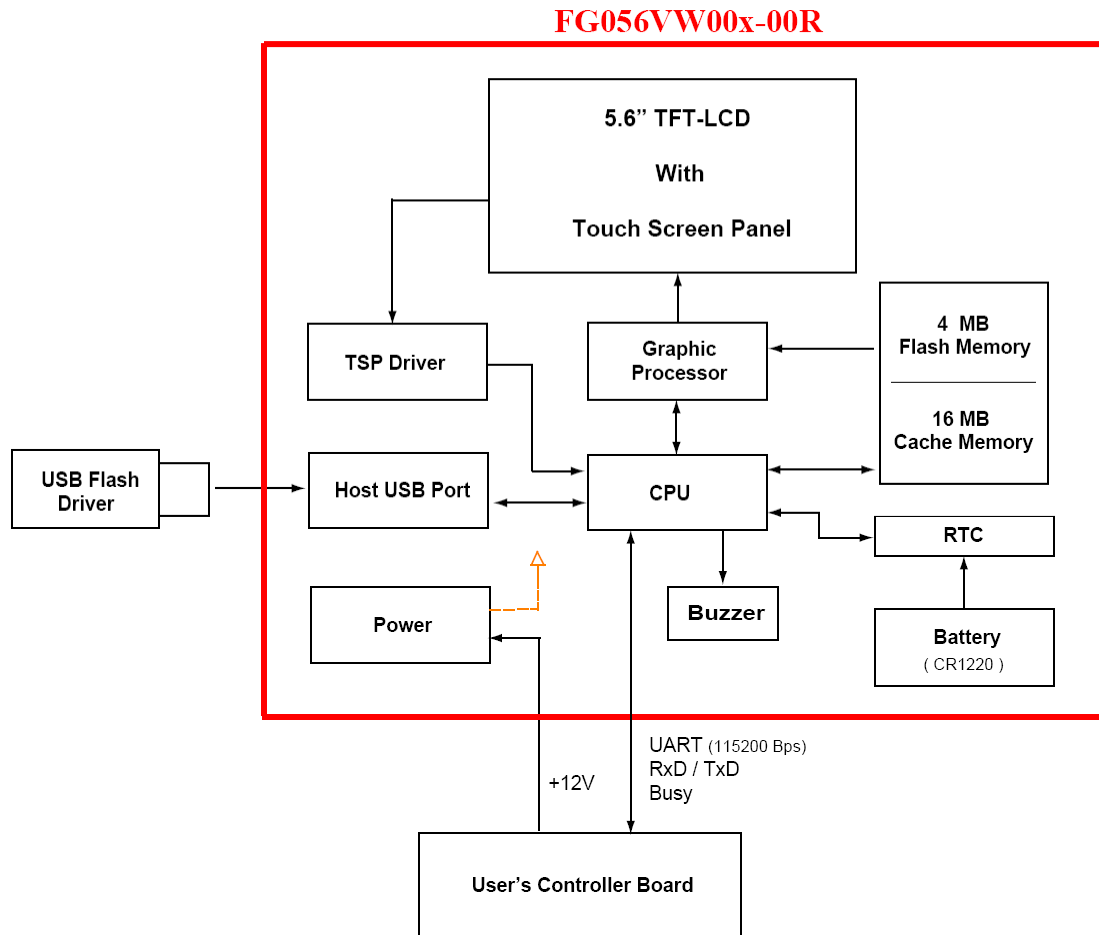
FG056VW00x-00R

5.6" TFT-LCD

With

Touch Screen Panel

TSP Driver

Graphic Processor

4 MB Flash Memory

16 MB Cache Memory

USB Flash Driver

Host USB Port

CPU

RTC

Power

Buzzer

Battery ( CR1220 )

+12V

UART (115200 Bps)
RxD / TxD
Busy

User's Controller Board